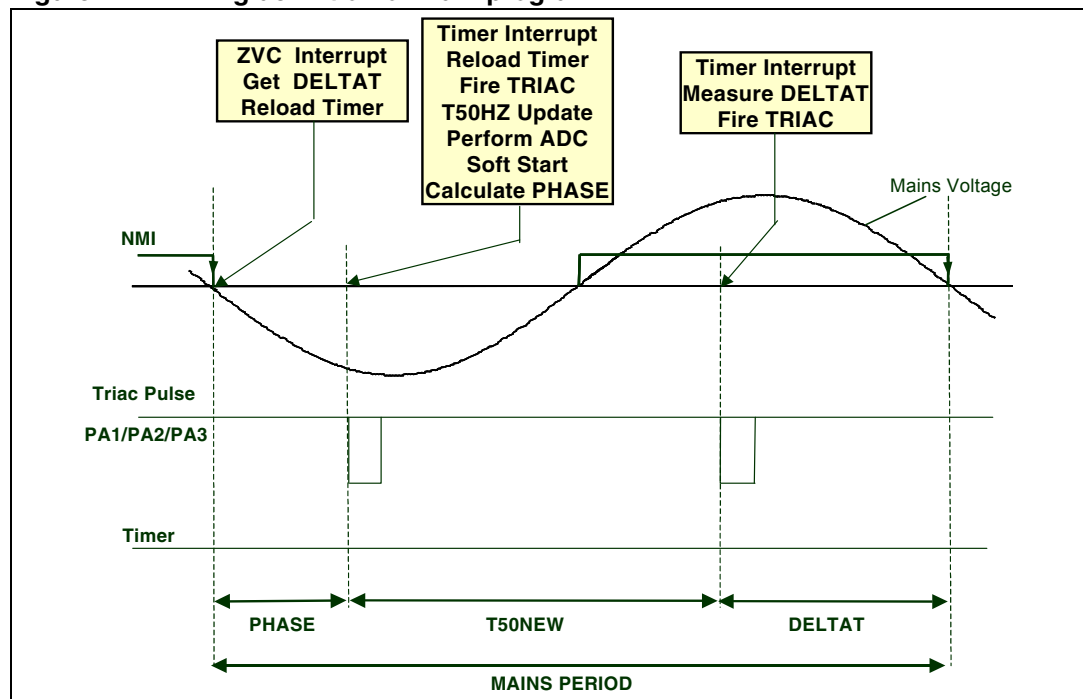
ZVC Interrupt
Get DELTAT
Reload Timer

Timer Interrupt
Reload Timer
Fire TRIAC
T50HZ Update
Perform ADC
Soft Start
Calculate PHASE

Timer Interrupt
Measure DELTAT
Fire TRIAC

Mains Voltage

NMI

Triac Pulse

PA1/PA2/PA3

Timer

PHASE

T50NEW

DELTAT

MAINS PERIOD